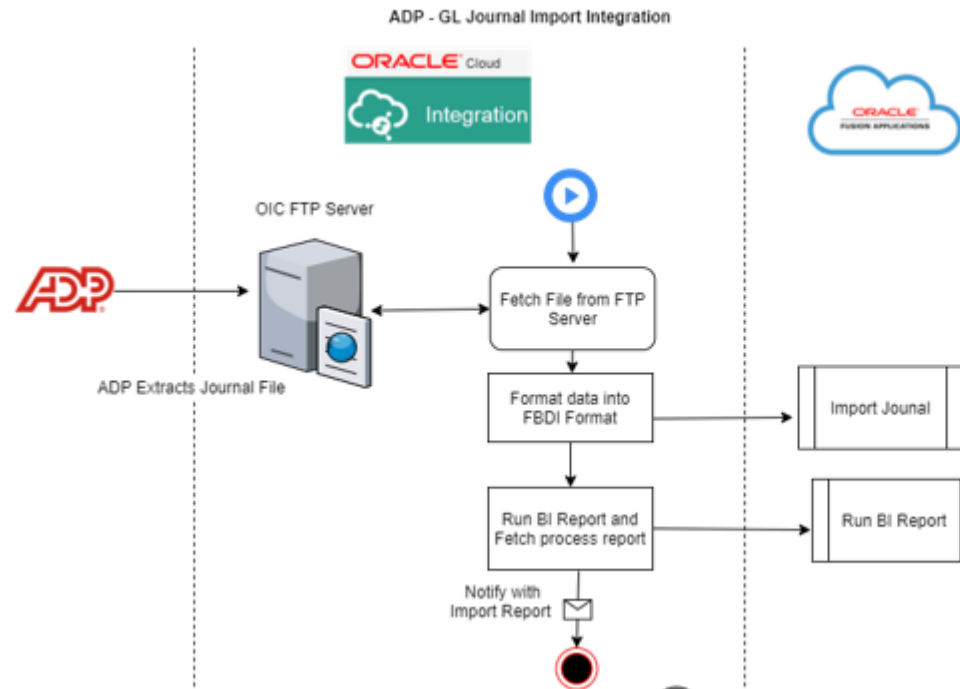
ADP - GL Journal Import Integration

ORACLE Cloud

Integration

ORACLE
FUSION APPLICATIONS

OIC FTP Server

ADP

ADP Extracts Journal File

Fetch File from FTP Server

Format data into FBDI Format

Import Jounal

Run BI Report and Fetch process report

Run BI Report

Notify with Import Report